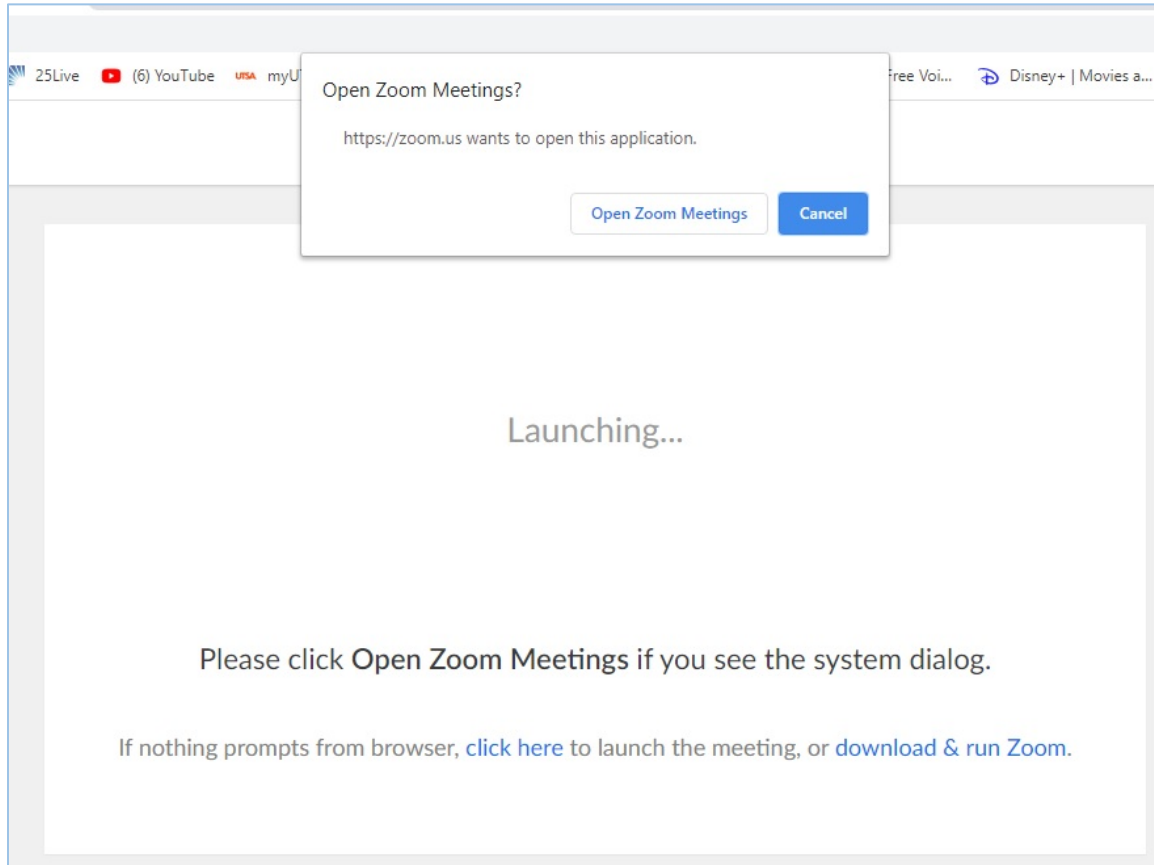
25Live (6) YouTube UTSA myU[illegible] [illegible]ree Voi... Disney+ | Movies a...

Open Zoom Meetings?

https://zoom.us wants to open this application.

Open Zoom Meetings Cancel

Launching...

Please click Open Zoom Meetings if you see the system dialog.

If nothing prompts from browser, click here to launch the meeting, or download & run Zoom.